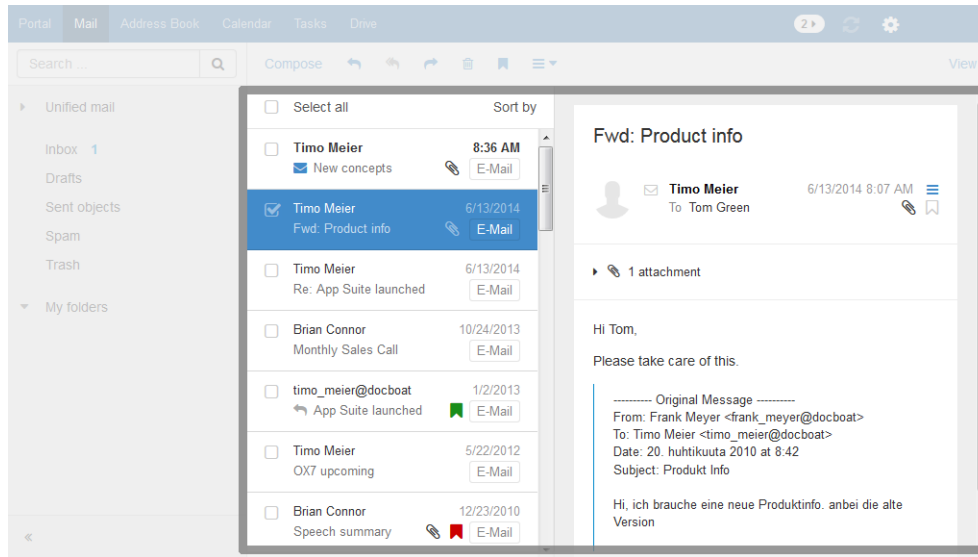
Portal Mail Address Book Calendar Tasks Drive

2

Search ...

Compose

View

Unified mail

Inbox 1

Drafts

Sent objects

Spam

Trash

My folders

«

Select all

Sort by

Timo Meier
8:36 AM
New concepts
E-Mail

Timo Meier
6/13/2014
Fwd: Product info
E-Mail

Timo Meier
6/13/2014
Re: App Suite launched
E-Mail

Brian Connor
10/24/2013
Monthly Sales Call
E-Mail

timo_meier@docboat
1/2/2013
App Suite launched
E-Mail

Timo Meier
5/22/2012
OX7 upcoming
E-Mail

Brian Connor
12/23/2010
Speech summary
E-Mail

Fwd: Product info

Timo Meier
6/13/2014 8:07 AM
To Tom Green

1 attachment

Hi Tom,

Please take care of this.

---------- Original Message ----------
From: Frank Meyer <frank_meyer@docboat>
To: Timo Meier <timo_meier@docboat>
Date: 20. huhtikuuta 2010 at 8:42
Subject: Produkt Info

Hi, ich brauche eine neue Produktinfo. anbei die alte Version